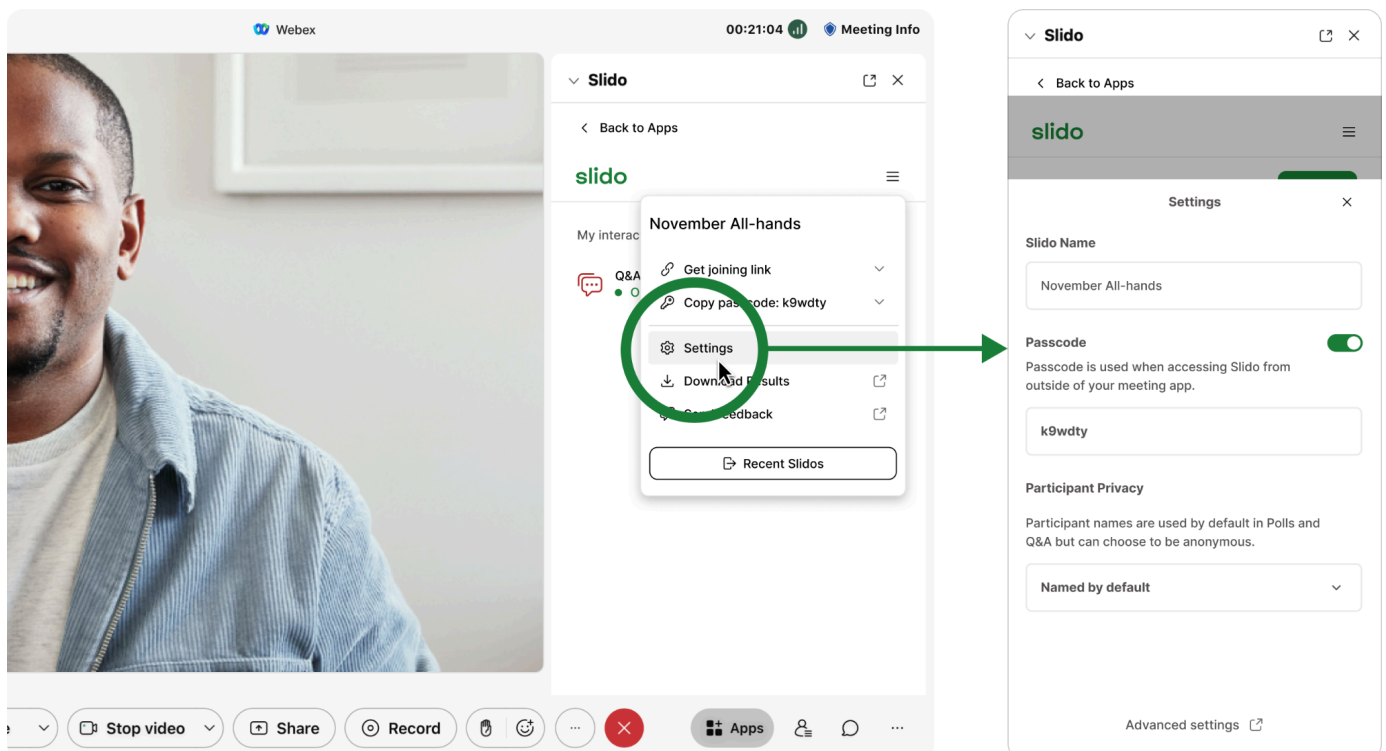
Webex

00:21:04

Meeting Info

Slido

Back to Apps

slido

My interac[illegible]

Q&A

November All-hands

Get joining link

Copy pas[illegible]code: k9wdty

Settings

Down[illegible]d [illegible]sults

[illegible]edback

Recent Slidos

Stop video

Share

Record

Apps

Slido

Back to Apps

slido

Settings

Slido Name

November All-hands

Passcode

Passcode is used when accessing Slido from outside of your meeting app.

k9wdty

Participant Privacy

Participant names are used by default in Polls and Q&A but can choose to be anonymous.

Named by default

Advanced settings